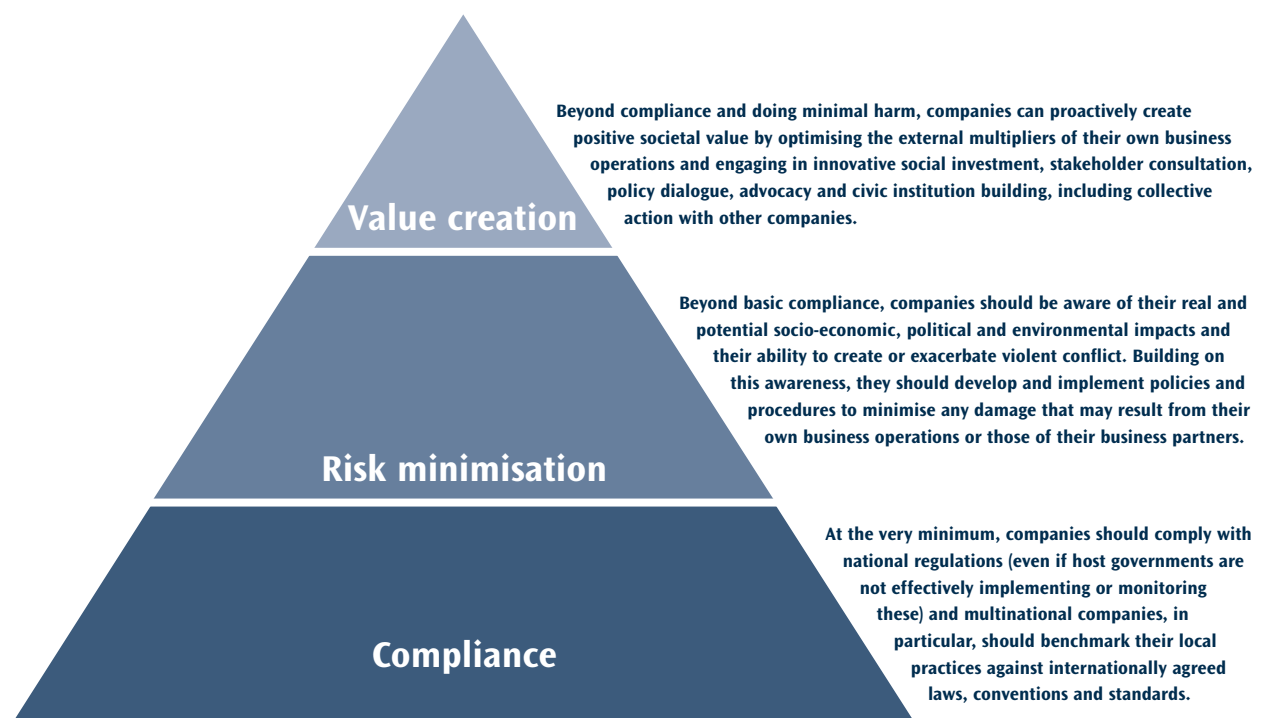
Value creation

Beyond compliance and doing minimal harm, companies can proactively create positive societal value by optimising the external multipliers of their own business operations and engaging in innovative social investment, stakeholder consultation, policy dialogue, advocacy and civic institution building, including collective action with other companies.

Risk minimisation

Beyond basic compliance, companies should be aware of their real and potential socio-economic, political and environmental impacts and their ability to create or exacerbate violent conflict. Building on this awareness, they should develop and implement policies and procedures to minimise any damage that may result from their own business operations or those of their business partners.

Compliance

At the very minimum, companies should comply with national regulations (even if host governments are not effectively implementing or monitoring these) and multinational companies, in particular, should benchmark their local practices against internationally agreed laws, conventions and standards.